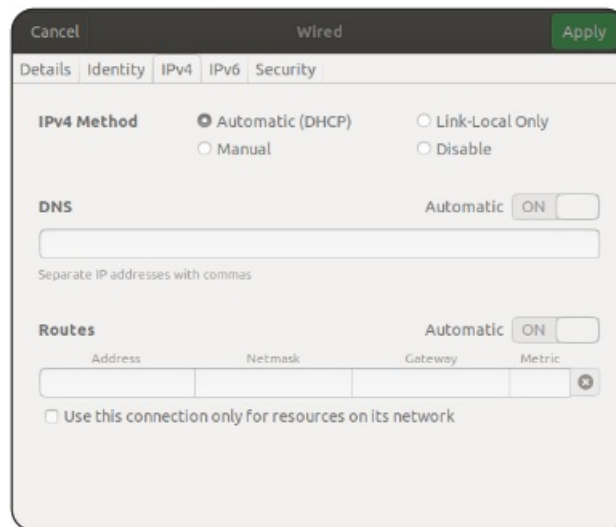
Cancel

Wired

Apply

Details Identity IPv4 IPv6 Security

IPv4 Method

Automatic (DHCP)

Link-Local Only

Manual

Disable

DNS

Automatic ON

Separate IP addresses with commas

Routes

Automatic ON

Address

Netmask

Gateway

Metric

Use this connection only for resources on its network